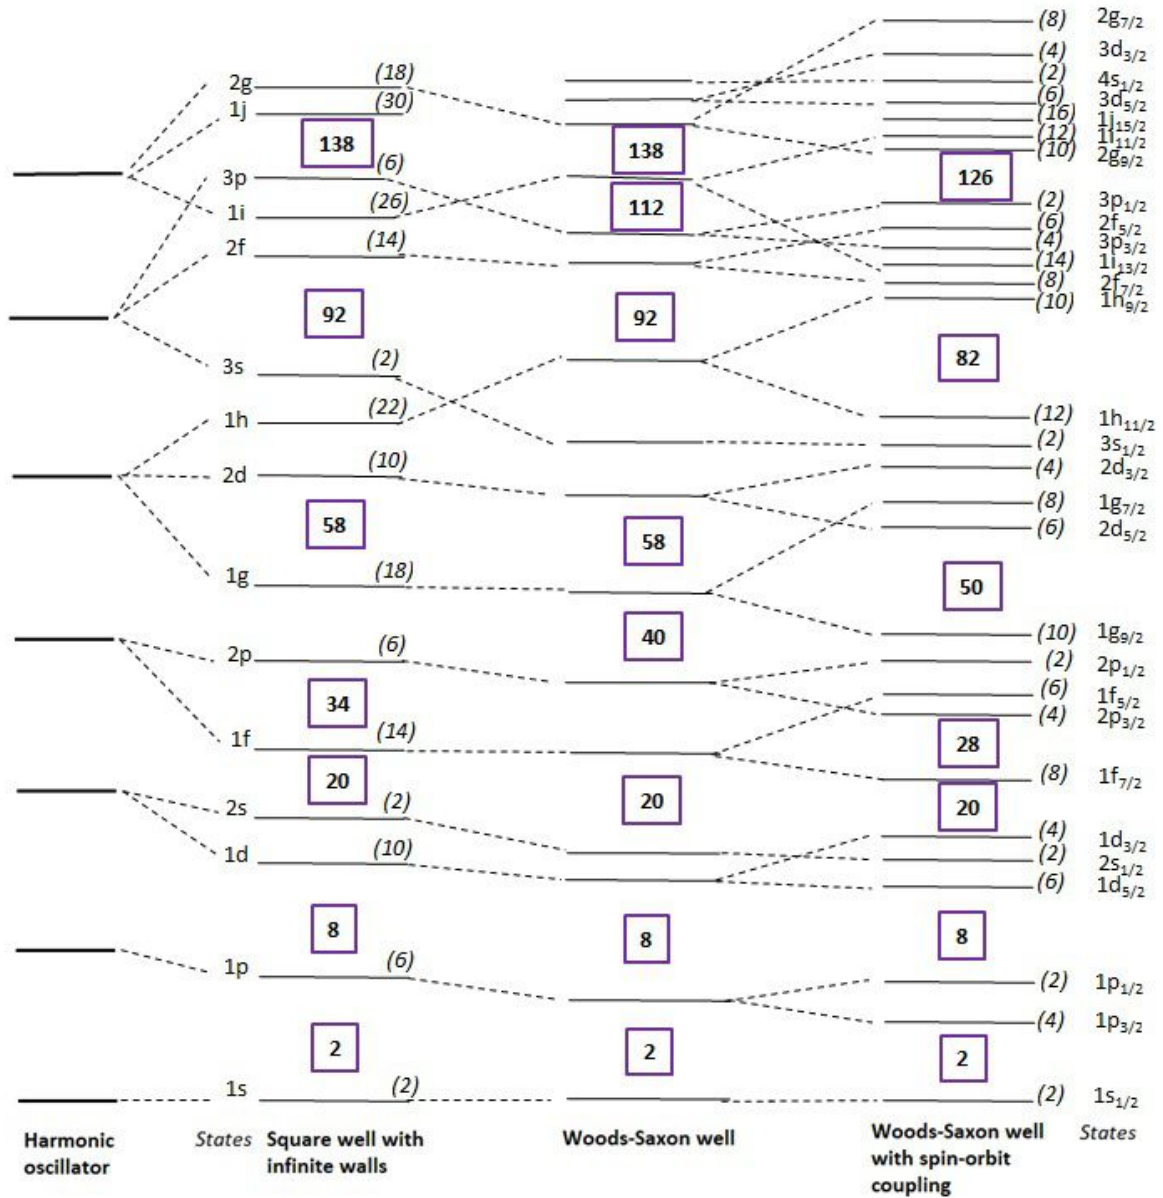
2g (18)
1j (30)
138
3p (6)
1i (26)
2f (14)
92
3s (2)
1h (22)
2d (10)
58
1g (18)
2p (6)
34
1f (14)
20
2s (2)
1d (10)
8
1p (6)
2
1s (2)

138
112
92
58
40
20
8
2

(8) $2g_{7/2}$
(4) $3d_{3/2}$
(2) $4s_{1/2}$
(6) $3d_{5/2}$
(16) $1j_{15/2}$
(12) $1i_{11/2}$
(10) $2g_{9/2}$
126
(2) $3p_{1/2}$
(6) $2f_{5/2}$
(4) $3p_{3/2}$
(14) $1i_{13/2}$
(8) $2f_{7/2}$
(10) $1h_{9/2}$
82
(12) $1h_{11/2}$
(2) $3s_{1/2}$
(4) $2d_{3/2}$
(8) $1g_{7/2}$
(6) $2d_{5/2}$
50
(10) $1g_{9/2}$
(2) $2p_{1/2}$
(6) $1f_{5/2}$
(4) $2p_{3/2}$
28
(8) $1f_{7/2}$
20
(4) $1d_{3/2}$
(2) $2s_{1/2}$
(6) $1d_{5/2}$
8
(2) $1p_{1/2}$
(4) $1p_{3/2}$
2
(2) $1s_{1/2}$

Harmonic oscillator
States
Square well with infinite walls
Woods-Saxon well
Woods-Saxon well with spin-orbit coupling
States